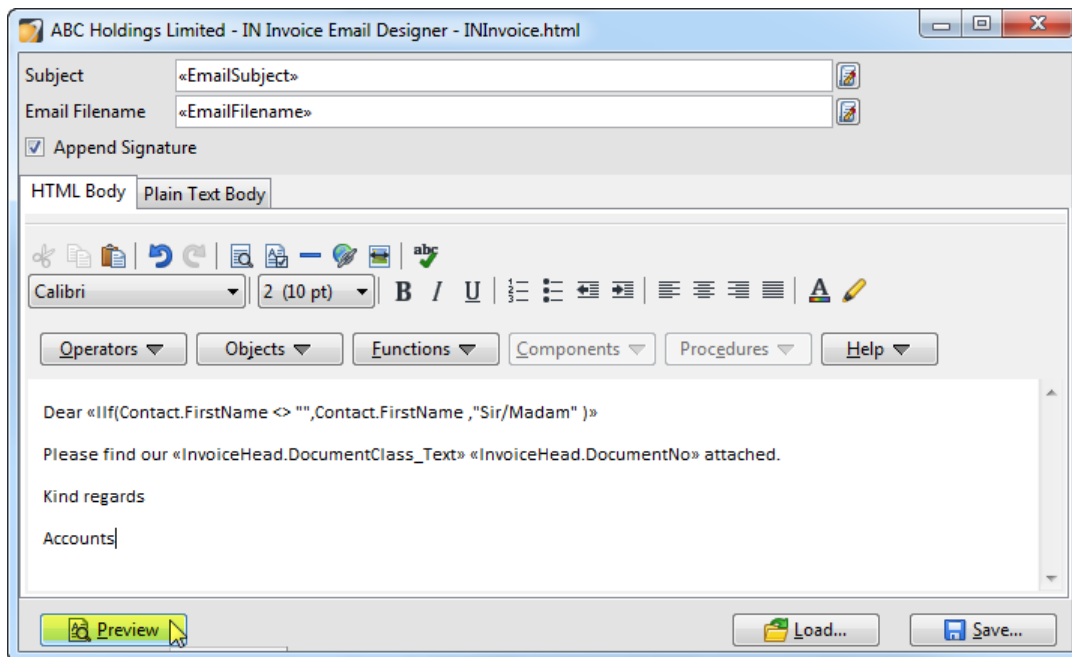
ABC Holdings Limited - IN Invoice Email Designer - INInvoice.html

Subject «EmailSubject»

Email Filename «EmailFilename»

Append Signature

HTML Body | Plain Text Body

Calibri | 2 (10 pt)

Operators | Objects | Functions | Components | Procedures | Help

Dear «IIf(Contact.FirstName <> "",Contact.FirstName ,"Sir/Madam" )»

Please find our «InvoiceHead.DocumentClass_Text» «InvoiceHead.DocumentNo» attached.

Kind regards

Accounts

Preview | Load... | Save...